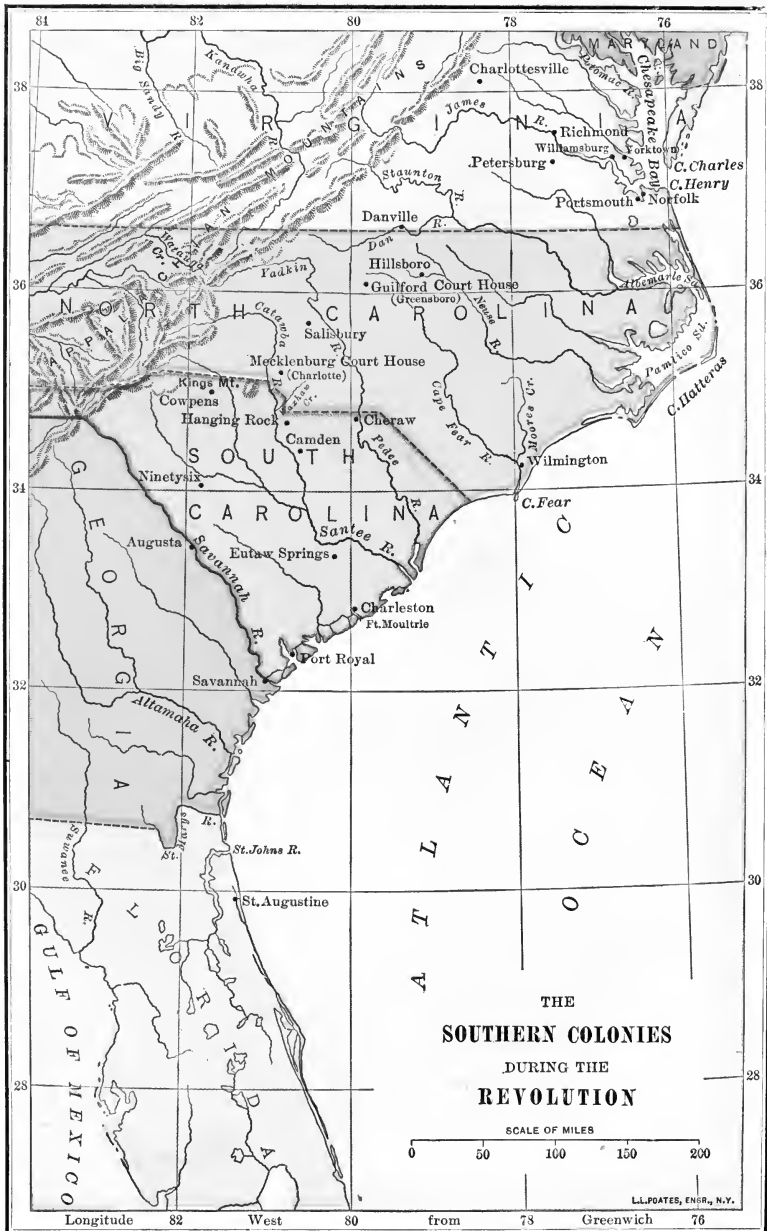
84
82
80
78
76
38
36
34
32
30
28
38
36
34
32
30
28

MARYLAND
Potomac R.
Chesapeake Bay
VIRGINIA
MOUNTAINS
Kanawha R.
Big Sandy R.
Charlottesville
James R.
Richmond
Williamsburg
Yorktown
Petersburg
Staunton R.
C. Charles
C. Henry
Portsmouth
Norfolk
Danville
Dan R.
Hillsboro
Guilford Court House
(Greensboro)
Yadkin
Watauga Cr.
NORTH CAROLINA
APPALACHIAN
Albemarle Sd.
Pamlico Sd.
C. Hatteras
Neuse R.
Catawba R.
Salisbury
Mecklenburg Court House
(Charlotte)
Kings Mt.
Cowpens
Hanging Rock
Cheraw
Camden
Cape Fear R.
Moores Cr.
Wilmington
SOUTH
CAROLINA
Pedee R.
Ninetysix
C. Fear
Santee R.
Augusta
Savannah R.
Eutaw Springs
Charleston
Ft. Moultrie
Port Royal
Savannah
GEORGIA
Altamaha R.
St. Marys R.
St. Johns R.
Suwanee R.
St. Augustine
FLORIDA
GULF OF MEXICO
ATLANTIC OCEAN

THE
SOUTHERN COLONIES
DURING THE
REVOLUTION

SCALE OF MILES
0 50 100 150 200

L.L.POATES, ENGR., N.Y.

Longitude 82 West 80 from 78 Greenwich 76